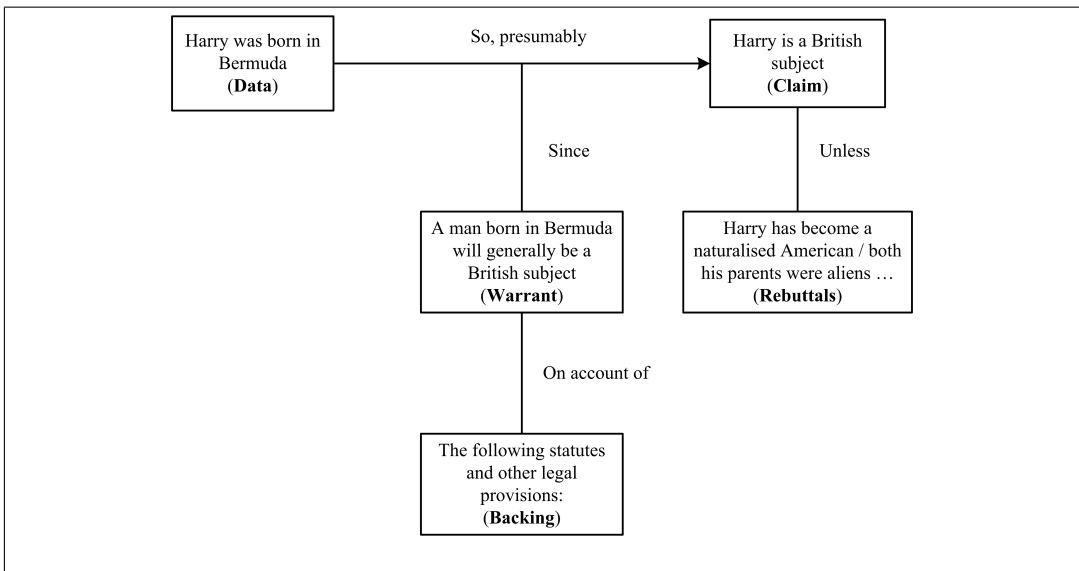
Harry was born in Bermuda
(**Data**)

So, presumably

Harry is a British subject
(**Claim**)

Since

Unless

A man born in Bermuda will generally be a British subject
(**Warrant**)

Harry has become a naturalised American / both his parents were aliens …
(**Rebuttals**)

On account of

The following statutes and other legal provisions:
(**Backing**)